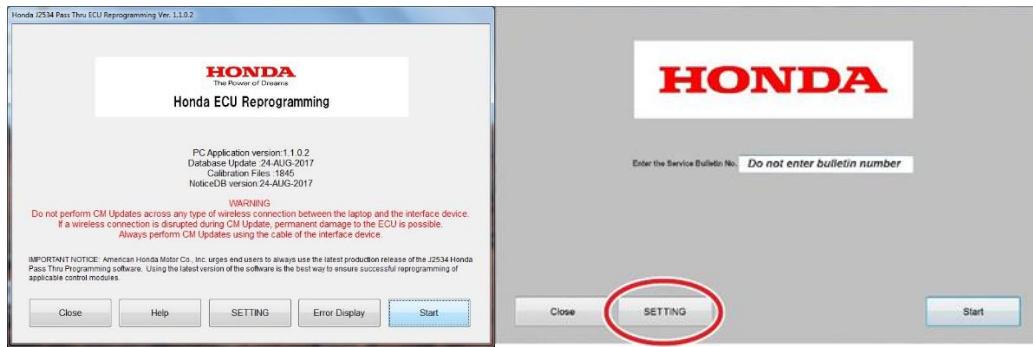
Honda J2534 Pass Thru ECU Reprogramming Ver. 1.1.0.2

HONDA
The Power of Dreams
Honda ECU Reprogramming

PC Application version:1.1.0.2
Database Update :24-AUG-2017
Calibration Files :1845
NoticeDB version:24-AUG-2017

WARNING
Do not perform CM Updates across any type of wireless connection between the laptop and the interface device.
If a wireless connection is disrupted during CM Update, permanent damage to the ECU is possible.
Always perform CM Updates using the cable of the interface device.

IMPORTANT NOTICE: American Honda Motor Co., Inc. urges end users to always use the latest production release of the J2534 Honda Pass Thru Programming software. Using the latest version of the software is the best way to ensure successful reprogramming of applicable control modules.

Close Help SETTING Error Display Start

HONDA

Enter the Service Bulletin No. Do not enter bulletin number

Close SETTING Start